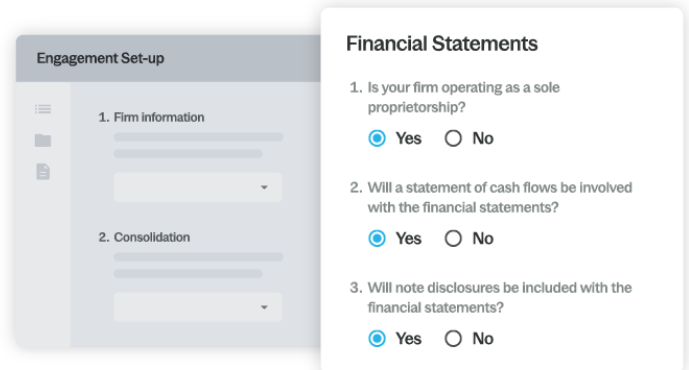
Engagement Set-up

1. Firm information

2. Consolidation

Financial Statements

1. Is your firm operating as a sole proprietorship?

Yes No

2. Will a statement of cash flows be involved with the financial statements?

Yes No

3. Will note disclosures be included with the financial statements?

Yes No